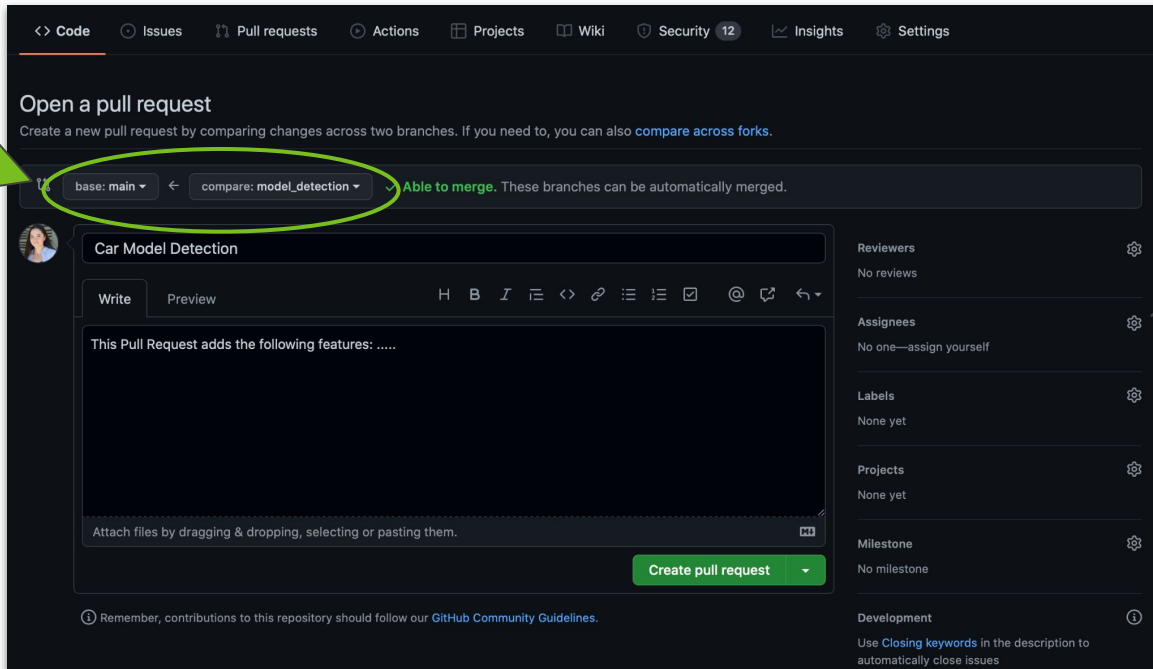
Code Issues Pull requests Actions Projects Wiki Security 12 Insights Settings

Open a pull request
Create a new pull request by comparing changes across two branches. If you need to, you can also compare across forks.

base: main ▾ ← compare: model_detection ▾ ✓ Able to merge. These branches can be automatically merged.

Car Model Detection

Write Preview

H B I

This Pull Request adds the following features: .....

Attach files by dragging & dropping, selecting or pasting them.

Create pull request

Remember, contributions to this repository should follow our GitHub Community Guidelines.

Reviewers
No reviews

Assignees
No one—assign yourself

Labels
None yet

Projects
None yet

Milestone
No milestone

Development
Use Closing keywords in the description to automatically close issues